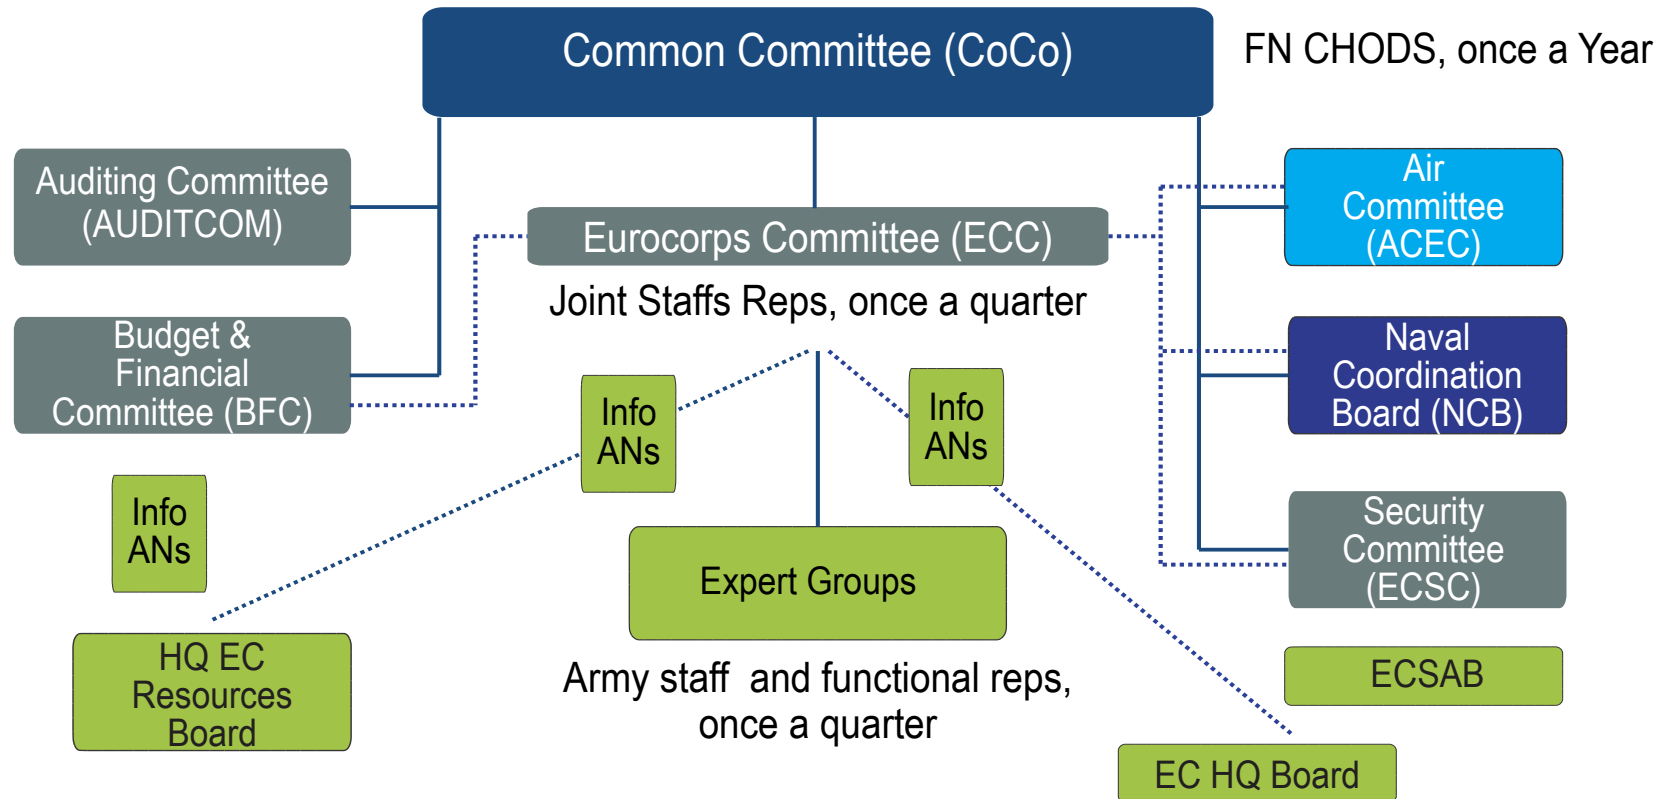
Common Committee (CoCo)

FN CHODS, once a Year

Auditing Committee (AUDITCOM)

Budget & Financial Committee (BFC)

Eurocorps Committee (ECC)

Joint Staffs Reps, once a quarter

Air Committee (ACEC)

Naval Coordination Board (NCB)

Security Committee (ECSC)

Info ANs

Info ANs

Info ANs

Expert Groups

Army staff and functional reps, once a quarter

HQ EC Resources Board

ECSAB

EC HQ Board